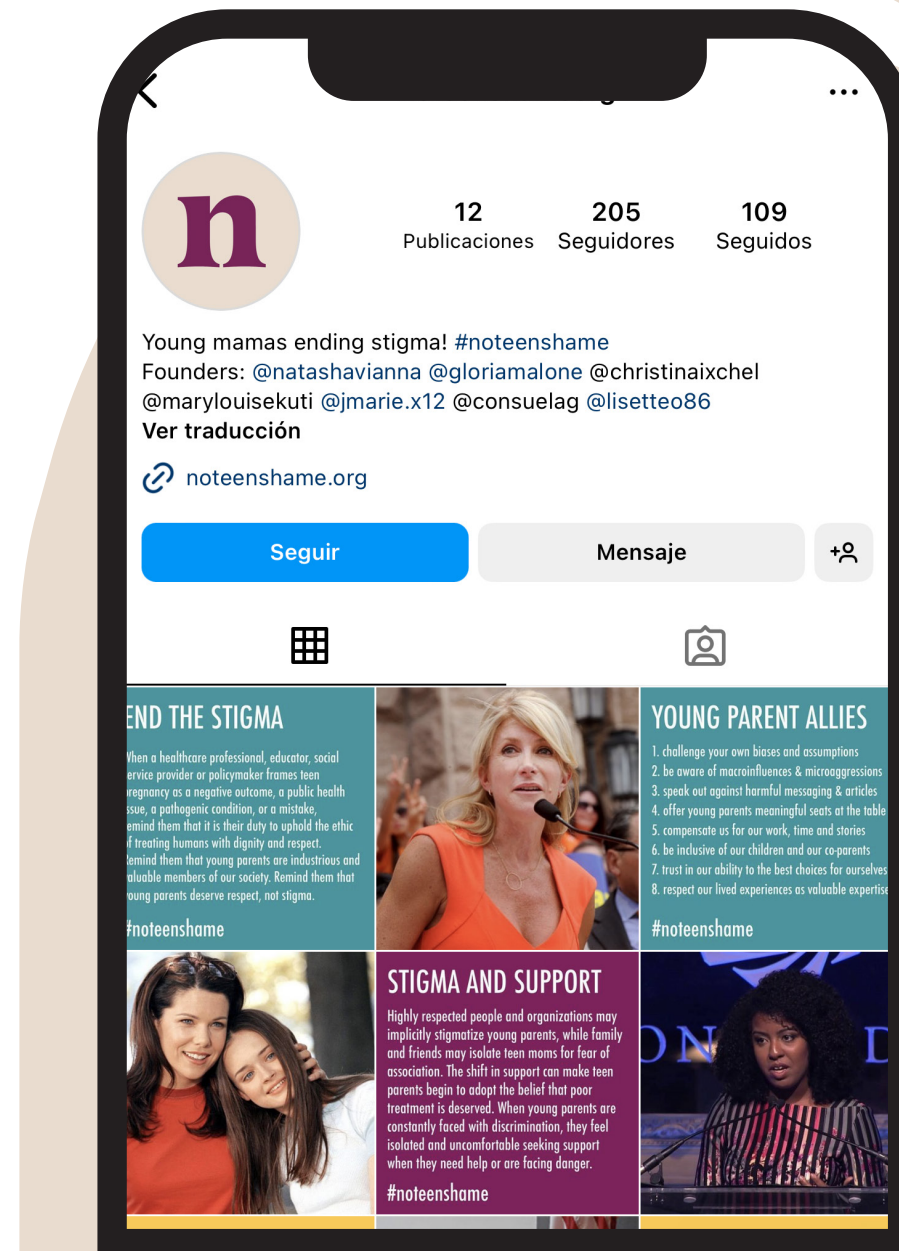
n

12 Publicaciones
205 Seguidores
109 Seguidos

Young mamas ending stigma! #noteenshame
Founders: @natashavianna @gloriamalone @christinaixchel @marylouisekuti @jmarie.x12 @consuelag @lisetteo86
Ver traducción

noteenshame.org

Seguir
Mensaje

END THE STIGMA

When a healthcare professional, educator, social service provider or policymaker frames teen pregnancy as a negative outcome, a public health issue, a pathogenic condition, or a mistake, remind them that it is their duty to uphold the ethic of treating humans with dignity and respect. Remind them that young parents are industrious and valuable members of our society. Remind them that young parents deserve respect, not stigma.

#noteenshame

YOUNG PARENT ALLIES

1. challenge your own biases and assumptions
2. be aware of macroinfluences & microaggressions
3. speak out against harmful messaging & articles
4. offer young parents meaningful seats at the table
5. compensate us for our work, time and stories
6. be inclusive of our children and our co-parents
7. trust in our ability to the best choices for ourselves
8. respect our lived experiences as valuable expertise

#noteenshame

STIGMA AND SUPPORT

Highly respected people and organizations may implicitly stigmatize young parents, while family and friends may isolate teen moms for fear of association. The shift in support can make teen parents begin to adopt the belief that poor treatment is deserved. When young parents are constantly faced with discrimination, they feel isolated and uncomfortable seeking support when they need help or are facing danger.

#noteenshame